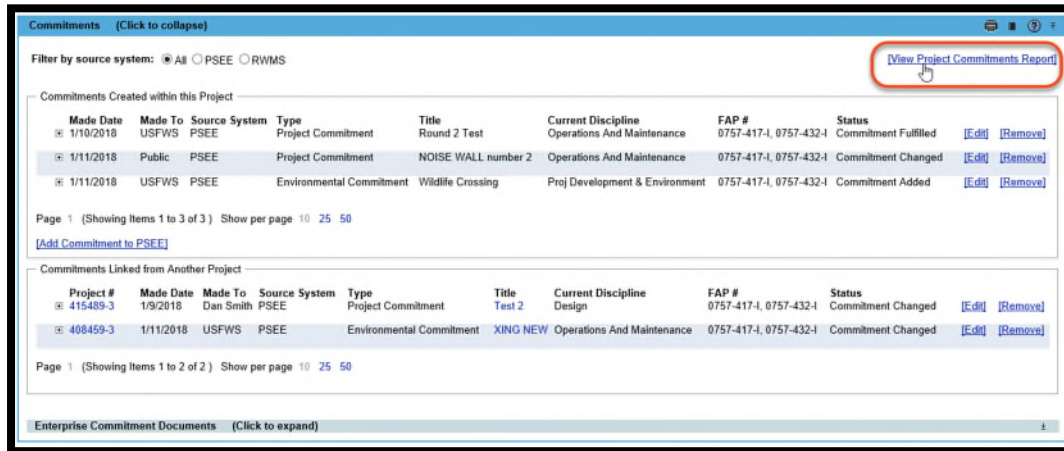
Commitments (Click to collapse)

Filter by source system: All PSEE RWMS

[View Project Commitments Report]

Commitments Created within this Project

| Made Date | Made To | Source System | Type | Title | Current Discipline | FAP # | Status | | |
|---|---|---|---|---|---|---|---|---|---|
| 1/10/2018 | USFWS | PSEE | Project Commitment | Round 2 Test | Operations And Maintenance | 0757-417-I, 0757-432-I | Commitment Fulfilled | [Edit] | [Remove] |
| 1/11/2018 | Public | PSEE | Project Commitment | NOISE WALL number 2 | Operations And Maintenance | 0757-417-I, 0757-432-I | Commitment Changed | [Edit] | [Remove] |
| 1/11/2018 | USFWS | PSEE | Environmental Commitment | Wildlife Crossing | Proj Development & Environment | 0757-417-I, 0757-432-I | Commitment Added | [Edit] | [Remove] |

Page 1 (Showing Items 1 to 3 of 3) Show per page 10 25 50

[Add Commitment to PSEE]

Commitments Linked from Another Project

| Project # | Made Date | Made To | Source System | Type | Title | Current Discipline | FAP # | Status | | |
|---|---|---|---|---|---|---|---|---|---|---|
| 415489-3 | 1/9/2018 | Dan Smith | PSEE | Project Commitment | Test 2 | Design | 0757-417-I, 0757-432-I | Commitment Changed | [Edit] | [Remove] |
| 408459-3 | 1/11/2018 | USFWS | PSEE | Environmental Commitment | XING NEW | Operations And Maintenance | 0757-417-I, 0757-432-I | Commitment Changed | [Edit] | [Remove] |

Page 1 (Showing Items 1 to 2 of 2) Show per page 10 25 50

Enterprise Commitment Documents (Click to expand)